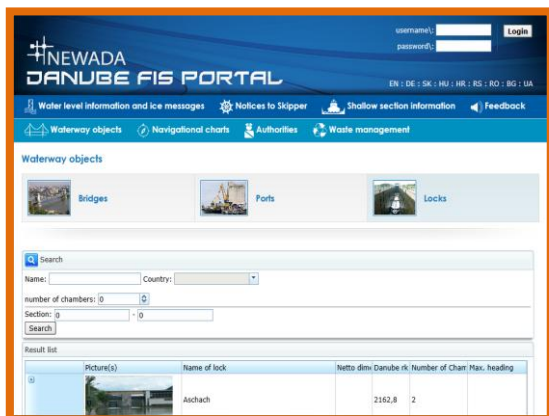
username\: Login
password\:

NEWADA
DANUBE FIS PORTAL

EN : DE : SK : HU : HR : RS : RO : BG : UA

Water level information and ice messages Notices to Skipper Shallow section information Feedback

Waterway objects Navigational charts Authorities Waste management

Waterway objects

Bridges Ports Locks

Search

Name: Country:

number of chambers: 0

Section: 0 - 0

Search

Result list

| | Picture(s) | Name of lock | Netto dim | Danube rk | Number of Cham | Max. heading |
|---|---|---|---|---|---|---|
| | | Aschach | | 2162,8 | 2 | |